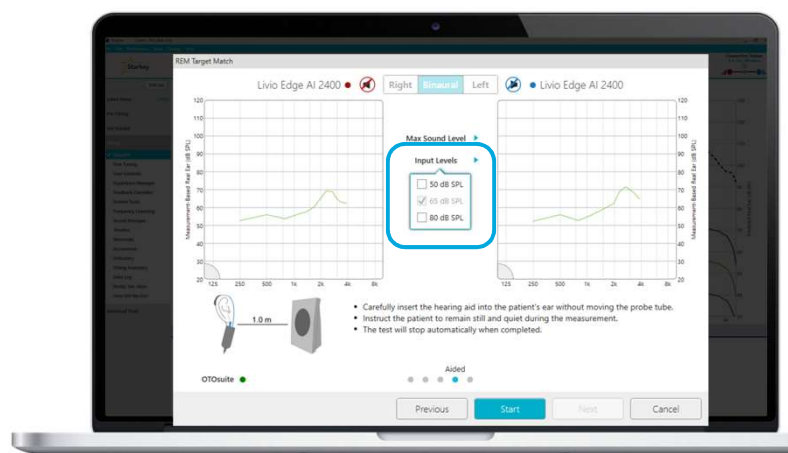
REM Target Match

Livio Edge AI 2400

Right Binaural Left

Livio Edge AI 2400

120
110
100
90
80
70
60
50
40
30
20

Measurement-Based Real Ear (dB SPL)

125 250 500 1k 2k 4k 8k

Max Sound Level

Input Levels

50 dB SPL
65 dB SPL
80 dB SPL

120
110
100
90
80
70
60
50
40
30
20

Measurement-Based Real Ear (dB SPL)

125 250 500 1k 2k 4k 8k

1.0 m

• Carefully insert the hearing aid into the patient's ear without moving the probe tube.
• Instruct the patient to remain still and quiet during the measurement.
• The test will stop automatically when completed.

OTOsuite

Aided

Previous Start Next Cancel